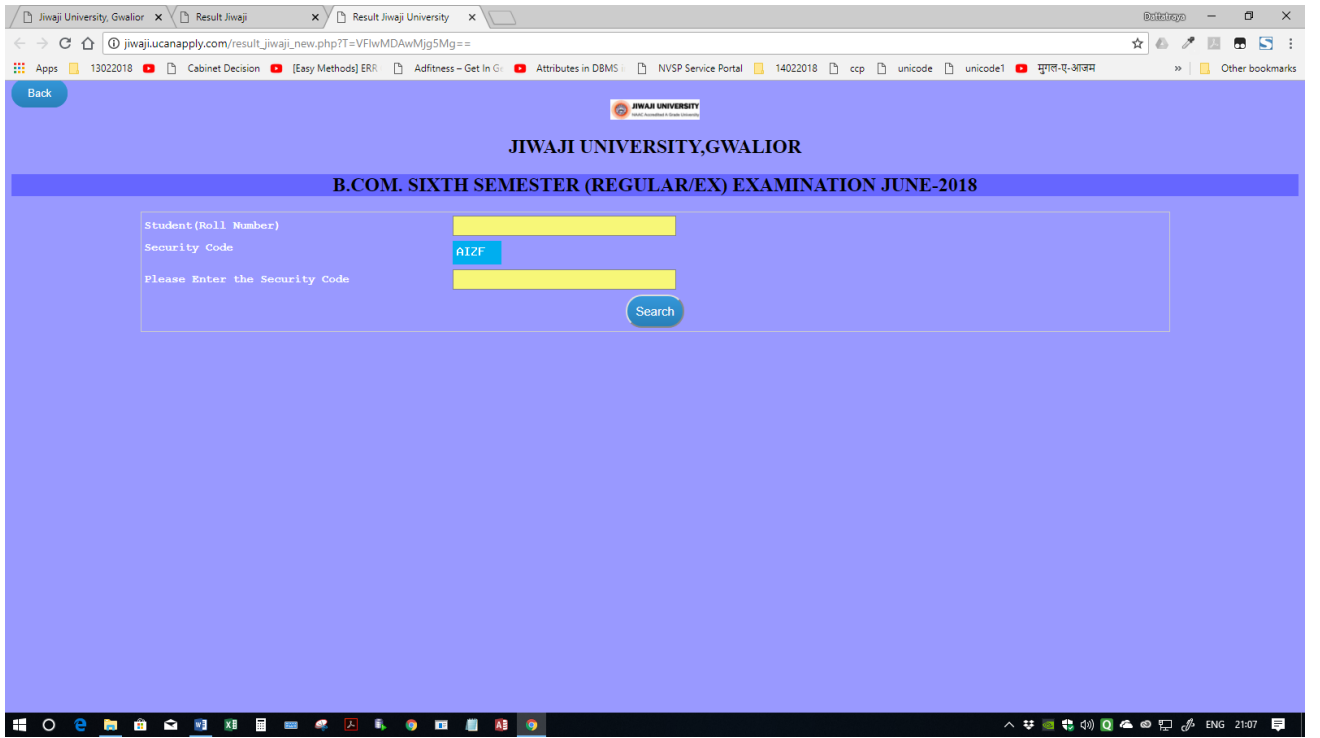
Jiwaji University, Gwalior ×
Result Jiwaji ×
Result Jiwaji University ×
Dattatraya
jiwaji.ucanapply.com/result_jiwaji_new.php?T=VFlwMDAwMjg5Mg==
Apps 13022018 Cabinet Decision [Easy Methods] ERR Adfitness – Get In G Attributes in DBMS NVSP Service Portal 14022018 ccp unicode unicode1 मुगल-ए-आजम » Other bookmarks

Back

JIWAJI UNIVERSITY

JIWAJI UNIVERSITY,GWALIOR

B.COM. SIXTH SEMESTER (REGULAR/EX) EXAMINATION JUNE-2018

Student(Roll Number)

Security Code AIZF

Please Enter the Security Code

Search

ENG 21:07